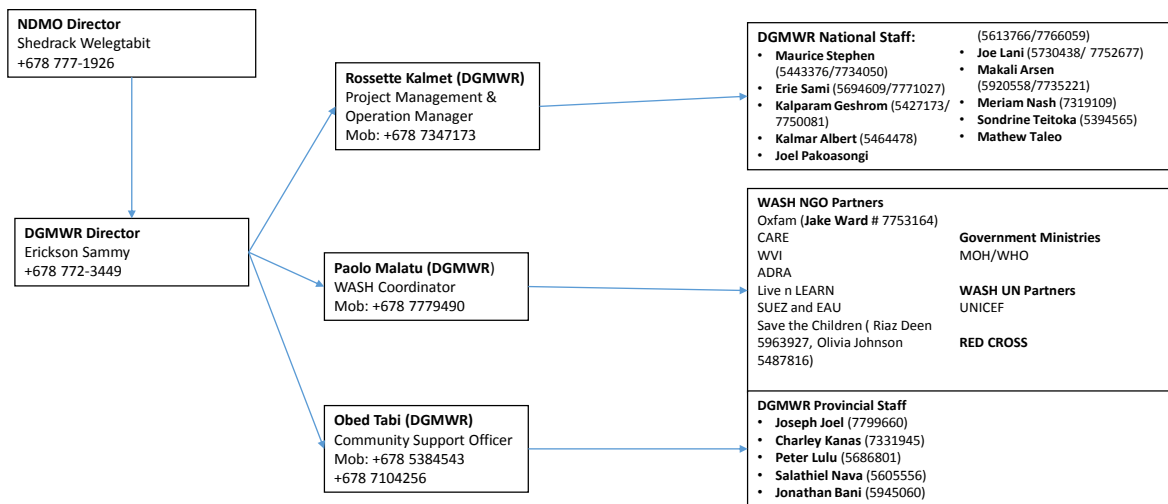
**NDMO Director**
Shedrack Welegtabit
+678 777-1926

**DGMWR Director**
Erickson Sammy
+678 772-3449

**Rossette Kalmet (DGMWR)**
Project Management & Operation Manager
Mob: +678 7347173

**Paolo Malatu (DGMWR)**
WASH Coordinator
Mob: +678 7779490

**Obed Tabi (DGMWR)**
Community Support Officer
Mob: +678 5384543
+678 7104256

**DGMWR National Staff:**
- **Maurice Stephen** (5443376/7734050)
- **Erie Sami** (5694609/7771027)
- **Kalparam Geshrom** (5427173/7750081)
- **Kalmar Albert** (5464478)
- **Joel Pakoasongi** (5613766/7766059)
- **Joe Lani** (5730438/ 7752677)
- **Makali Arsen** (5920558/7735221)
- **Meriam Nash** (7319109)
- **Sondrine Teitoka** (5394565)
- **Mathew Taleo**

**WASH NGO Partners**
Oxfam (**Jake Ward** # 7753164)
CARE
WVI
ADRA
Live n LEARN
SUEZ and EAU
Save the Children ( Riaz Deen 5963927, Olivia Johnson 5487816)

**Government Ministries**
MOH/WHO

**WASH UN Partners**
UNICEF

**RED CROSS**

**DGMWR Provincial Staff**
- **Joseph Joel** (7799660)
- **Charley Kanas** (7331945)
- **Peter Lulu** (5686801)
- **Salathiel Nava** (5605556)
- **Jonathan Bani** (5945060)